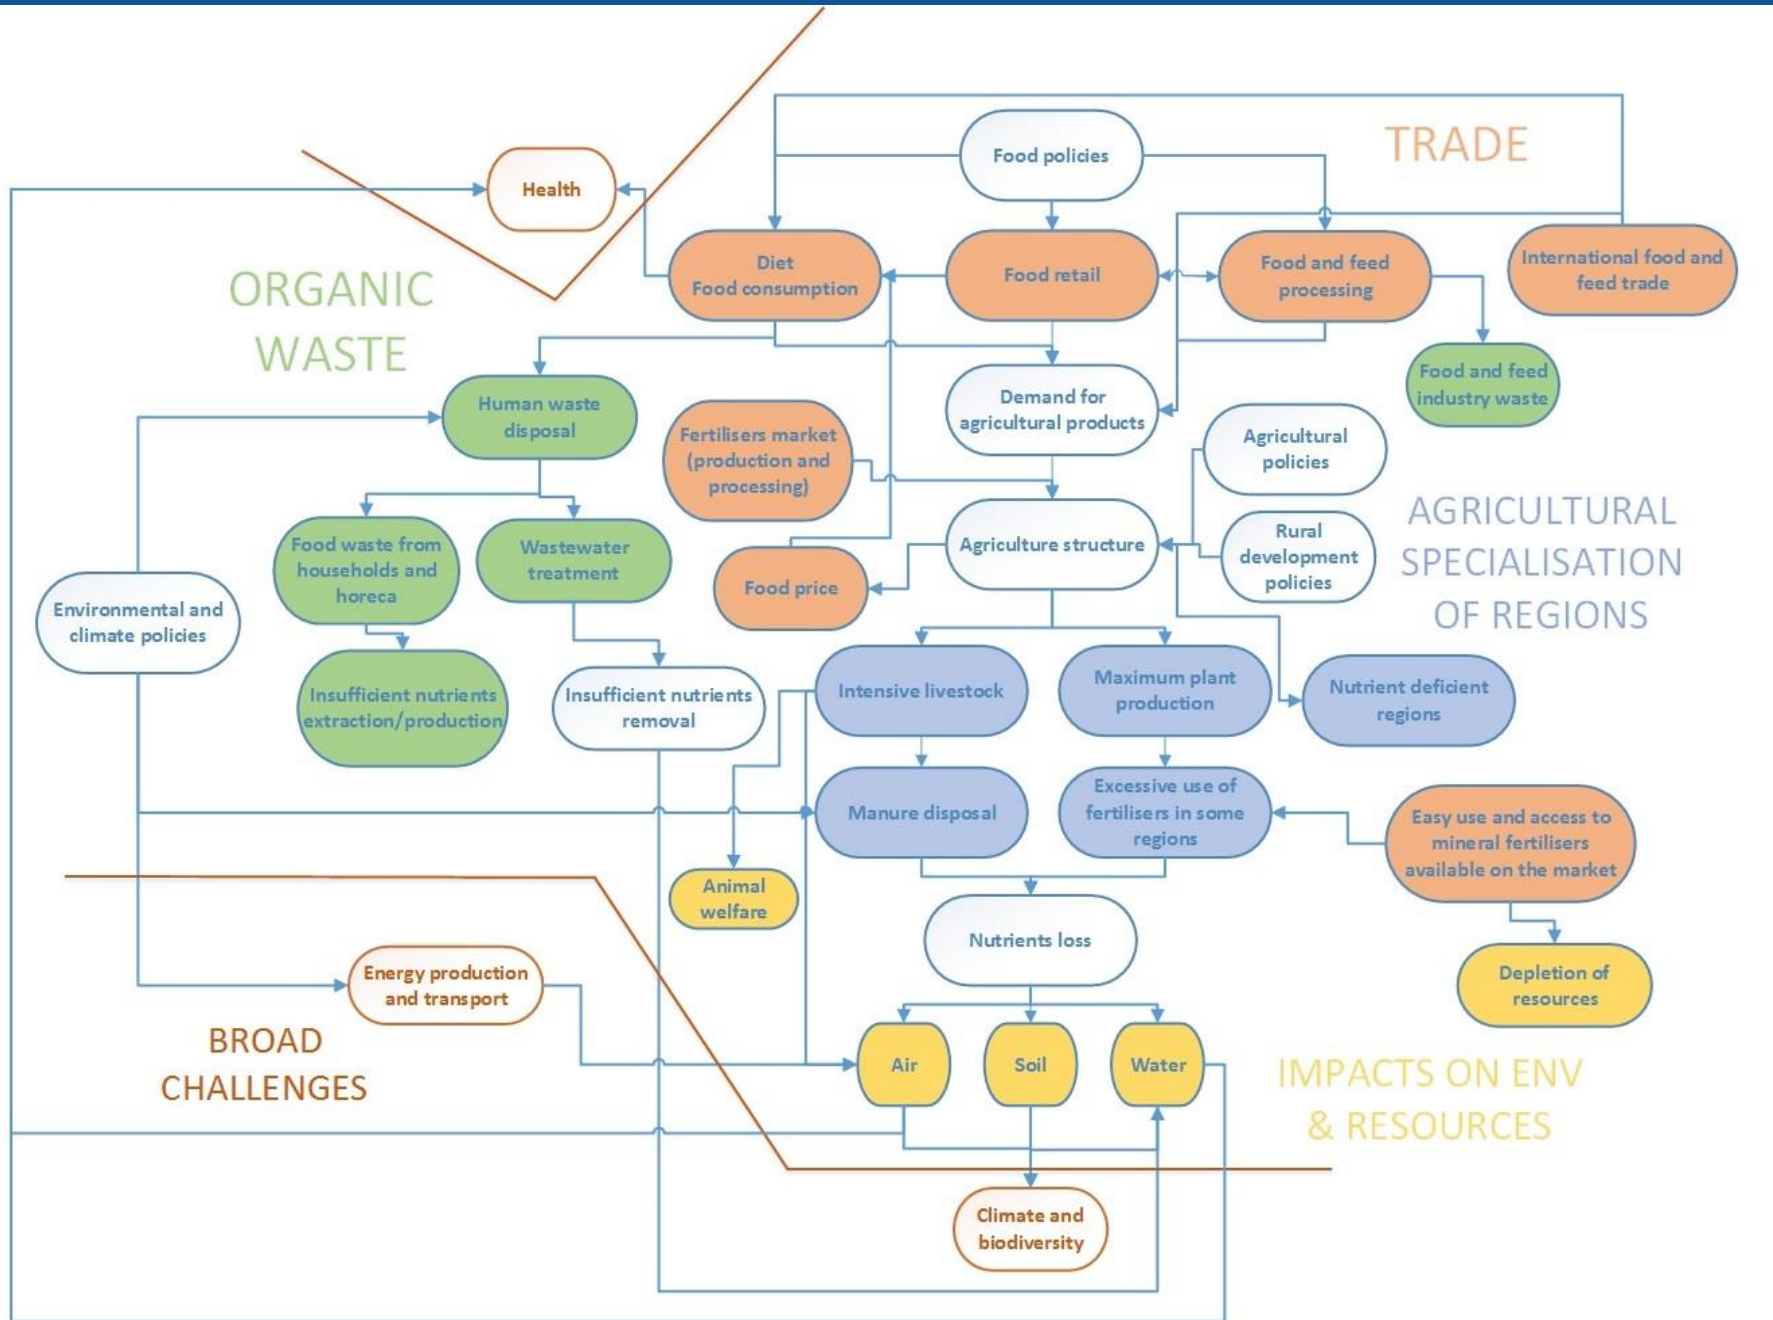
TRADE

Food policies

Health

Diet
Food consumption

Food retail

Food and feed processing

International food and feed trade

ORGANIC WASTE

Food and feed industry waste

Demand for agricultural products

Human waste disposal

Fertilisers market (production and processing)

Agricultural policies

AGRICULTURAL SPECIALISATION OF REGIONS

Food waste from households and horeca

Wastewater treatment

Agriculture structure

Rural development policies

Environmental and climate policies

Food price

Insufficient nutrients extraction/production

Insufficient nutrients removal

Intensive livestock

Maximum plant production

Nutrient deficient regions

Manure disposal

Excessive use of fertilisers in some regions

Easy use and access to mineral fertilisers available on the market

Animal welfare

Nutrients loss

Depletion of resources

Energy production and transport

BROAD CHALLENGES

Air

Soil

Water

IMPACTS ON ENV & RESOURCES

Climate and biodiversity